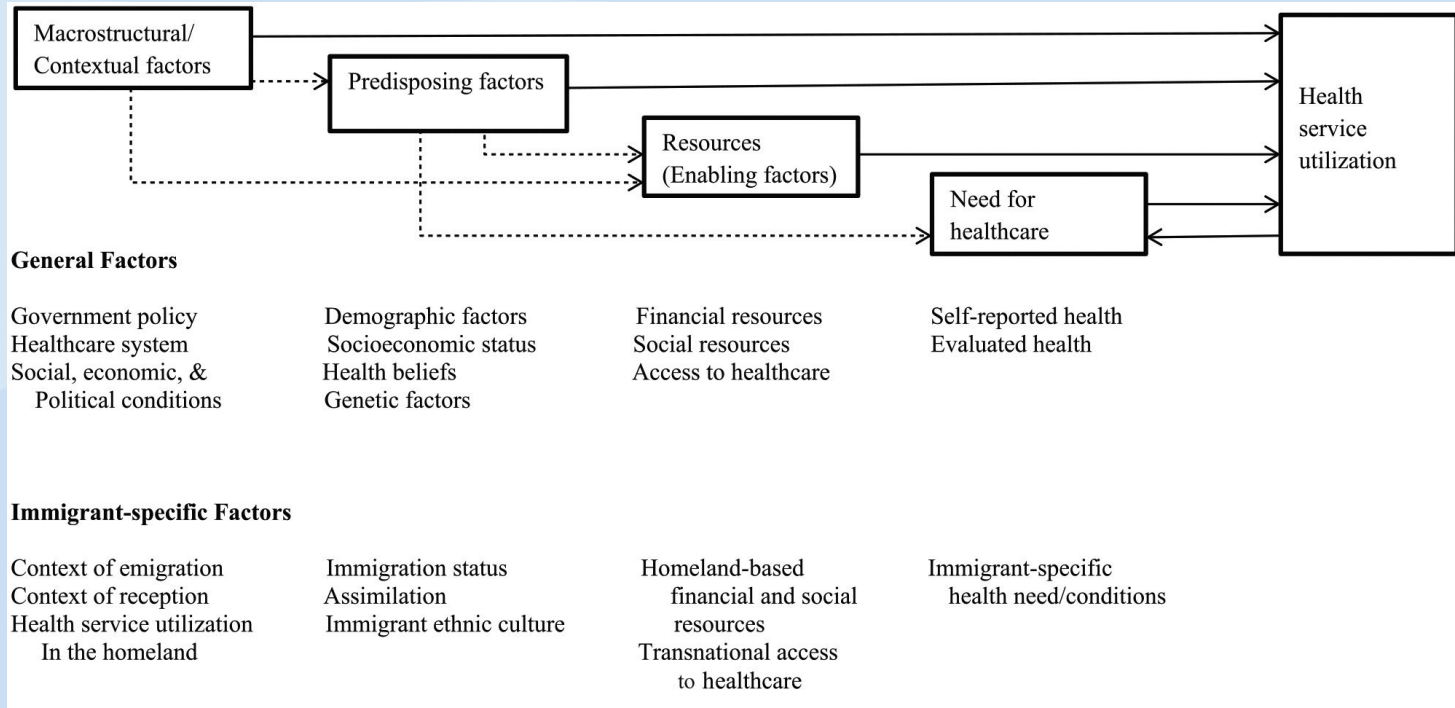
Macrostructural/ Contextual factors

Predisposing factors

Resources (Enabling factors)

Need for healthcare

Health service utilization

**General Factors**

Government policy
Healthcare system
Social, economic, & Political conditions

Demographic factors
Socioeconomic status
Health beliefs
Genetic factors

Financial resources
Social resources
Access to healthcare

Self-reported health
Evaluated health

**Immigrant-specific Factors**

Context of emigration
Context of reception
Health service utilization In the homeland

Immigration status
Assimilation
Immigrant ethnic culture

Homeland-based financial and social resources
Transnational access to healthcare

Immigrant-specific health need/conditions